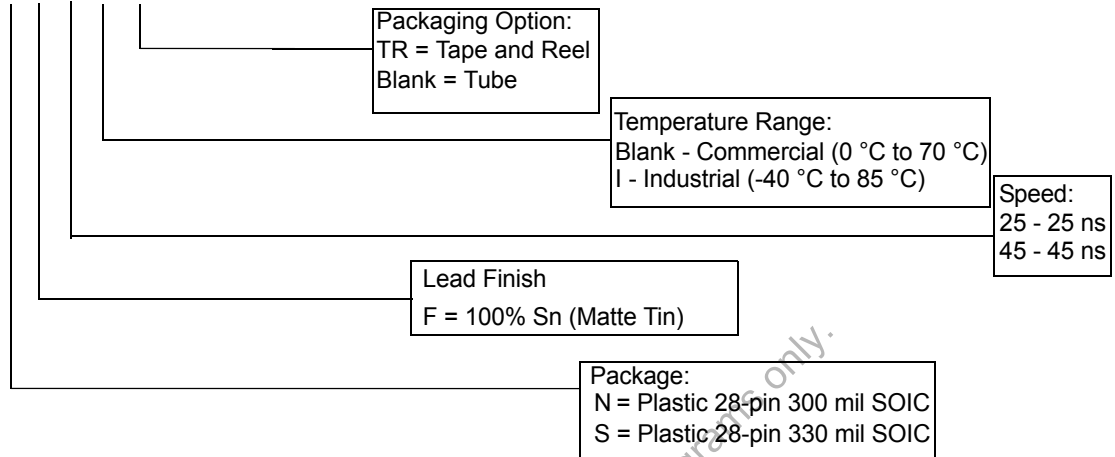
Packaging Option:
TR = Tape and Reel
Blank = Tube

Temperature Range:
Blank - Commercial (0 °C to 70 °C)
I - Industrial (-40 °C to 85 °C)

Speed:
25 - 25 ns
45 - 45 ns

Lead Finish
F = 100% Sn (Matte Tin)

Package:
N = Plastic 28-pin 300 mil SOIC
S = Plastic 28-pin 330 mil SOIC

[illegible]rams only.